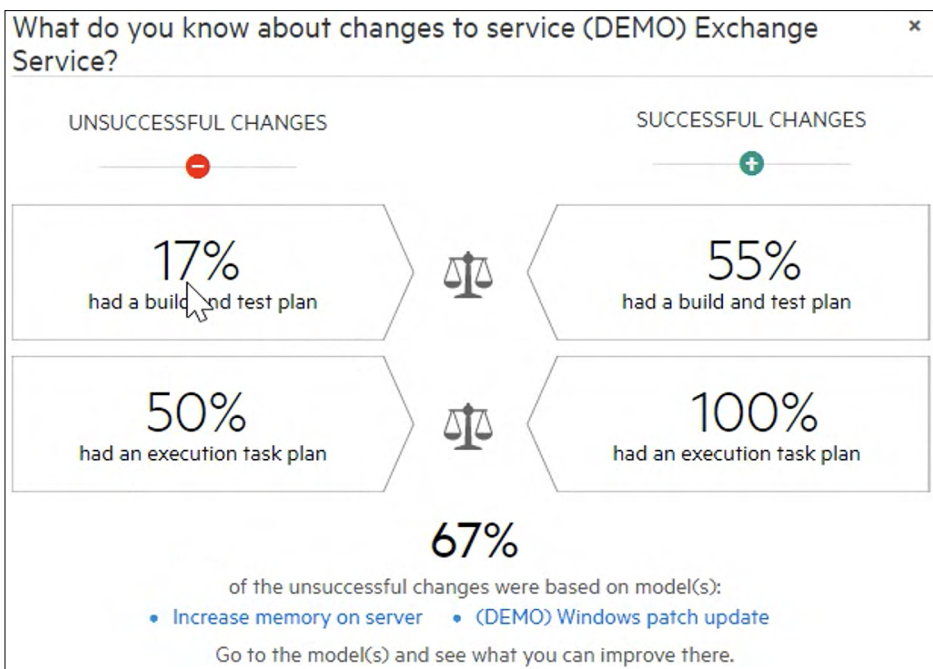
What do you know about changes to service (DEMO) Exchange Service?

×

UNSUCCESSFUL CHANGES

SUCCESSFUL CHANGES

17%
had a build and test plan

55%
had a build and test plan

50%
had an execution task plan

100%
had an execution task plan

67%
of the unsuccessful changes were based on model(s):

• Increase memory on server • (DEMO) Windows patch update

Go to the model(s) and see what you can improve there.